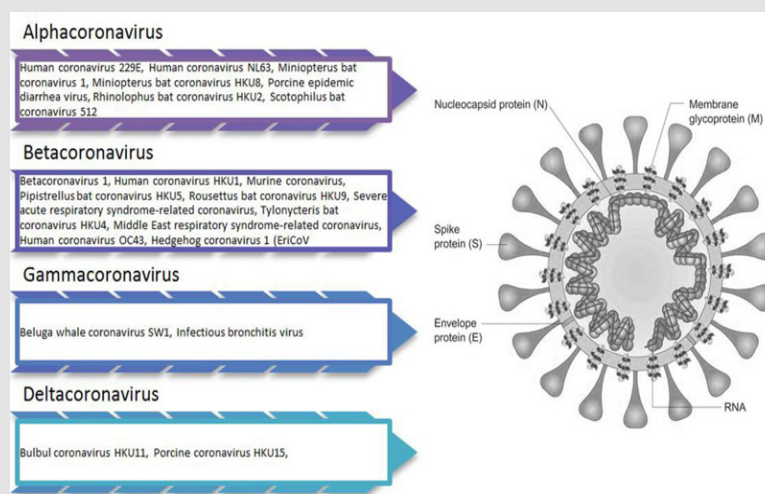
Alphacoronavirus

Human coronavirus 229E, Human coronavirus NL63, Miniopterus bat coronavirus 1, Miniopterus bat coronavirus HKU8, Porcine epidemic diarrhea virus, Rhinolophus bat coronavirus HKU2, Scotophilus bat coronavirus 512

Betacoronavirus

Betacoronavirus 1, Human coronavirus HKU1, Murine coronavirus, Pipistrellus bat coronavirus HKU5, Rousettus bat coronavirus HKU9, Severe acute respiratory syndrome-related coronavirus, Tylonycteris bat coronavirus HKU4, Middle East respiratory syndrome-related coronavirus, Human coronavirus OC43, Hedgehog coronavirus 1 (EriCoV

Gammacoronavirus

Beluga whale coronavirus SW1, Infectious bronchitis virus

Deltacoronavirus

Bulbul coronavirus HKU11, Porcine coronavirus HKU15,

Nucleocapsid protein (N)

Membrane glycoprotein (M)

Spike protein (S)

Envelope protein (E)

RNA